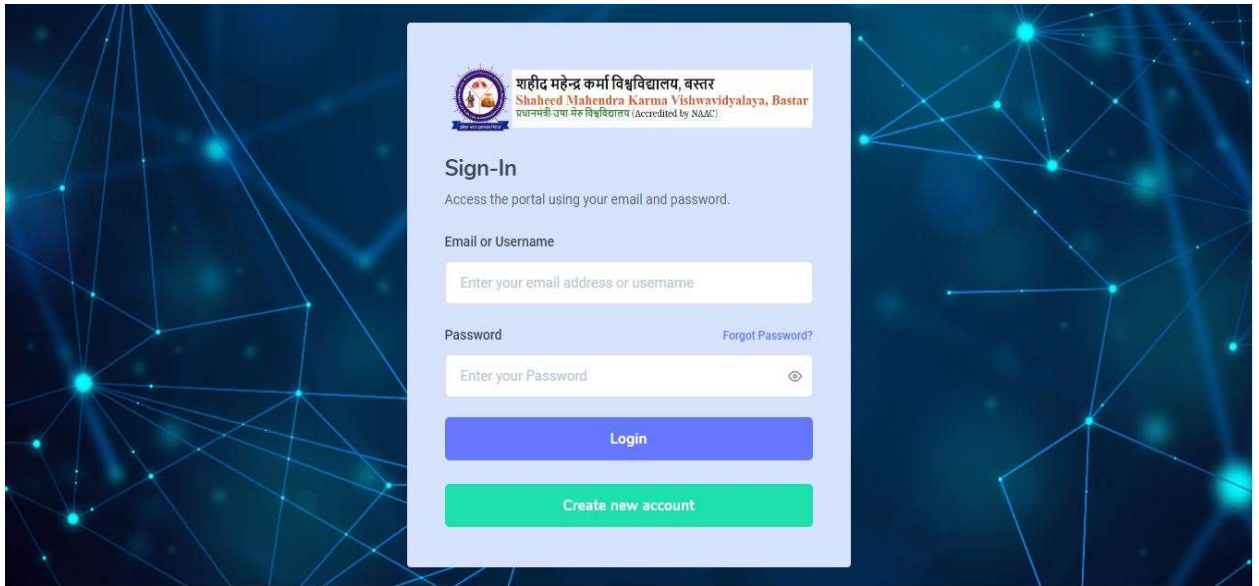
शहीद महेन्द्र कर्मा विश्वविद्यालय, बस्तर
Shaheed Mahendra Karma Vishwavidyalaya, Bastar
प्रधानमंत्री उषा मेरु विश्वविद्यालय (Accredited by NAAC)

Sign-In

Access the portal using your email and password.

Email or Username

Enter your email address or username

Password

Forgot Password?

Enter your Password

Login

Create new account